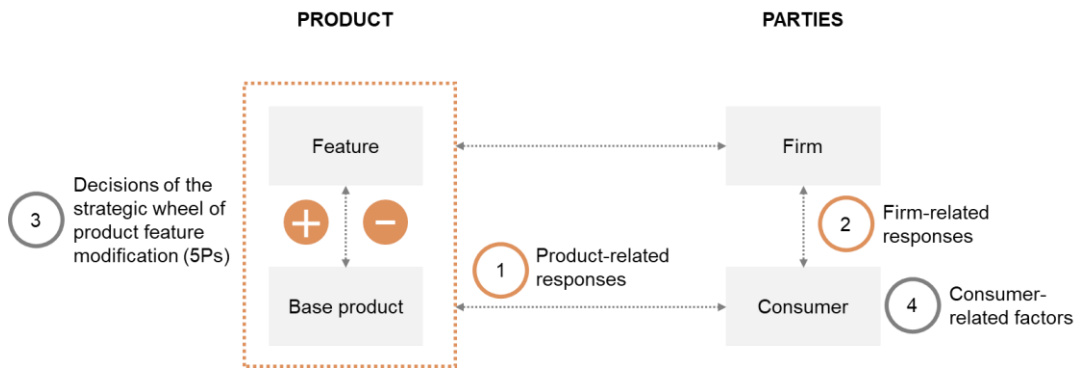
PRODUCT

PARTIES

3 Decisions of the strategic wheel of product feature modification (5Ps)

Feature

+ −

Base product

1 Product-related responses

Firm

2 Firm-related responses

Consumer

4 Consumer-related factors